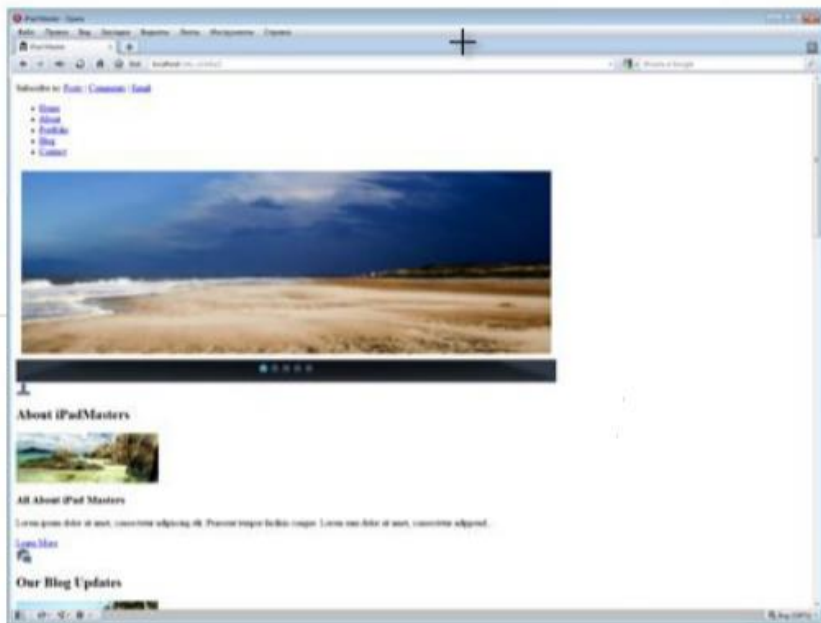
Subscribe to: Posts | Comments | Email

- Home
- About
- Portfolio
- Blog
- Contact

About iPadMasters

All About iPad Masters

Lorem ipsum dolor sit amet, consectetur adipiscing elit. Praesent tempor facilisis congue. Lorem sun dolor sit amet, consectetur adipiscel...

Learn More

Our Blog Updates